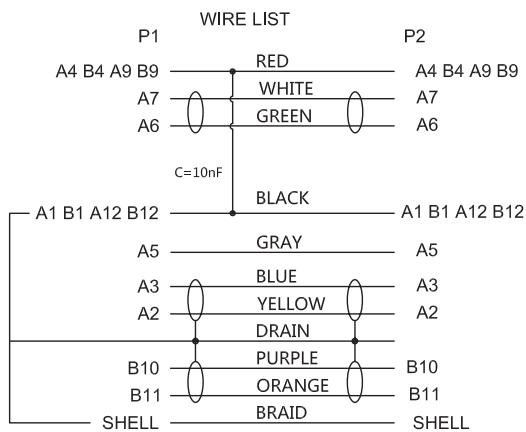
WIRE LIST

P1

P2

A4 B4 A9 B9

RED

A4 B4 A9 B9

A7

WHITE

A7

A6

GREEN

A6

C=10nF

A1 B1 A12 B12

BLACK

A1 B1 A12 B12

A5

GRAY

A5

A3

BLUE

A3

A2

YELLOW

A2

DRAIN

B10

PURPLE

B10

B11

ORANGE

B11

SHELL

BRAID

SHELL